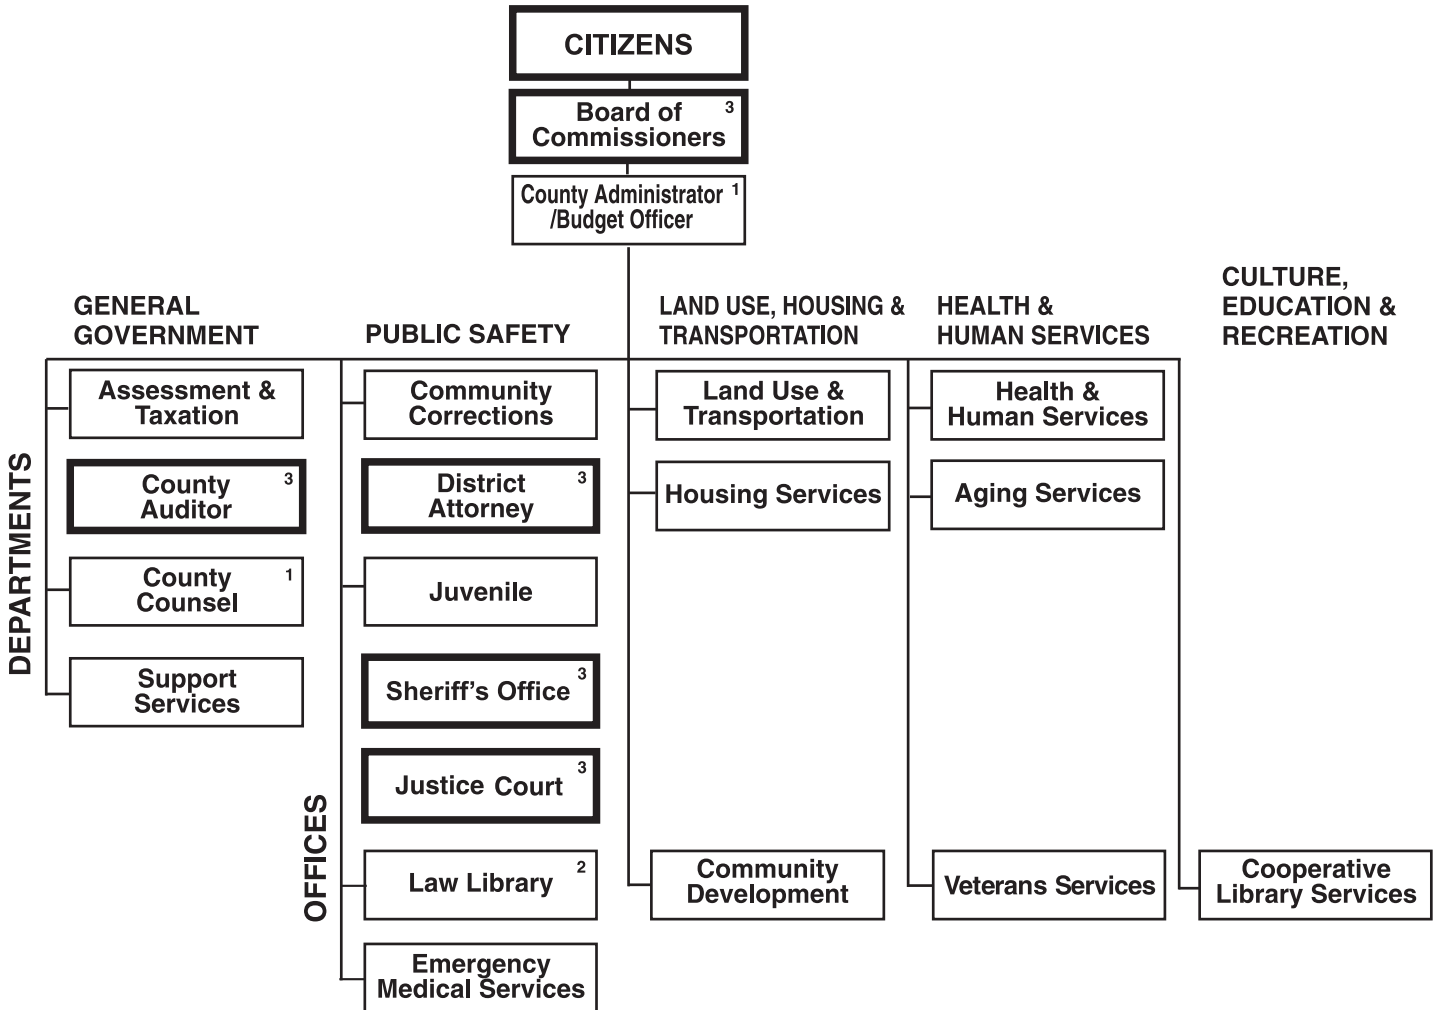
CITIZENS

Board of Commissioners 3

County Administrator /Budget Officer 1

GENERAL GOVERNMENT

PUBLIC SAFETY

LAND USE, HOUSING & TRANSPORTATION

HEALTH & HUMAN SERVICES

CULTURE, EDUCATION & RECREATION

DEPARTMENTS

Assessment & Taxation

County Auditor 3

County Counsel 1

Support Services

Community Corrections

District Attorney 3

Juvenile

Sheriff's Office 3

Justice Court 3

Law Library 2

Emergency Medical Services

OFFICES

Land Use & Transportation

Housing Services

Community Development

Health & Human Services

Aging Services

Veterans Services

Cooperative Library Services